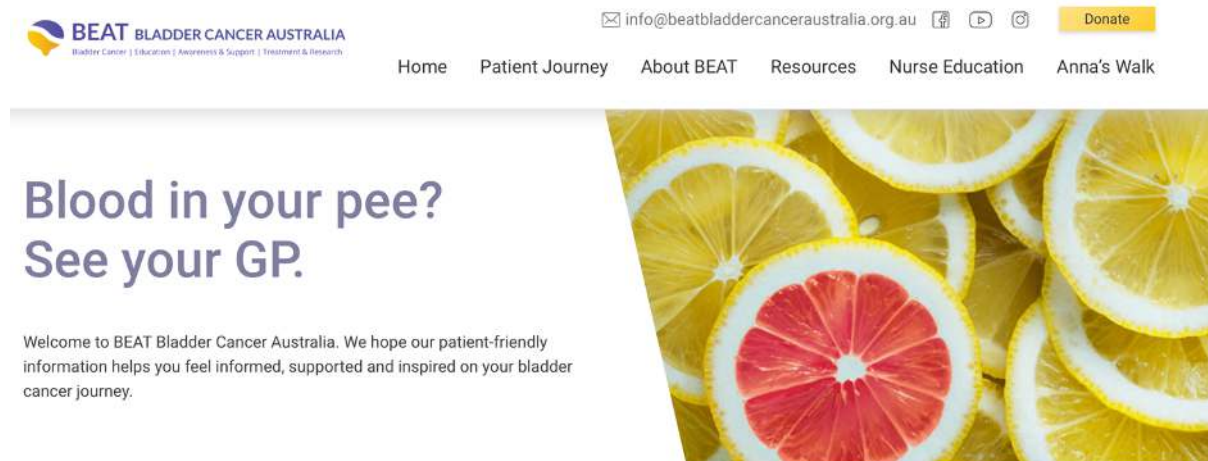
BEAT BLADDER CANCER AUSTRALIA
Bladder Cancer | Education | Awareness & Support | Treatment & Research

info@beatbladdercanceraustralia.org.au

Donate

Home Patient Journey About BEAT Resources Nurse Education Anna's Walk

Blood in your pee?
See your GP.

Welcome to BEAT Bladder Cancer Australia. We hope our patient-friendly information helps you feel informed, supported and inspired on your bladder cancer journey.